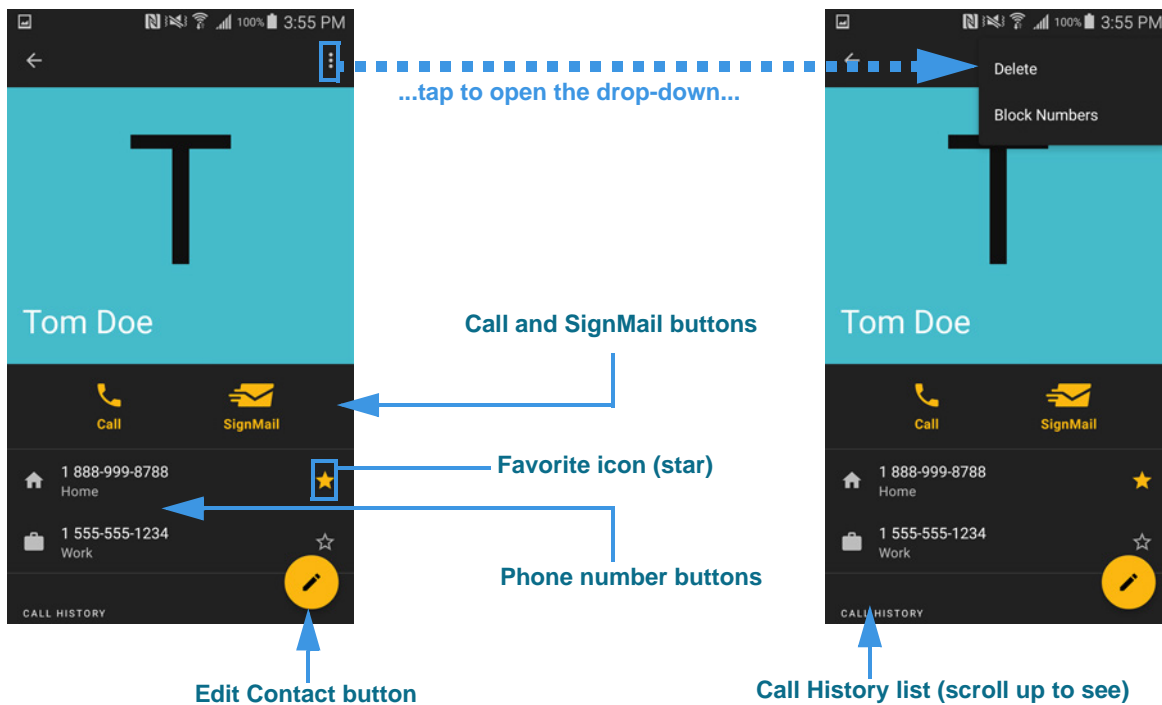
100% 3:55 PM

T

Tom Doe

Call

SignMail

1 888-999-8788
Home

1 555-555-1234
Work

CALL HISTORY

...tap to open the drop-down...

Call and SignMail buttons

Favorite icon (star)

Phone number buttons

Edit Contact button

100% 3:55 PM

Delete

Block Numbers

Tom Doe

Call

SignMail

1 888-999-8788
Home

1 555-555-1234
Work

CALL HISTORY

Call History list (scroll up to see)